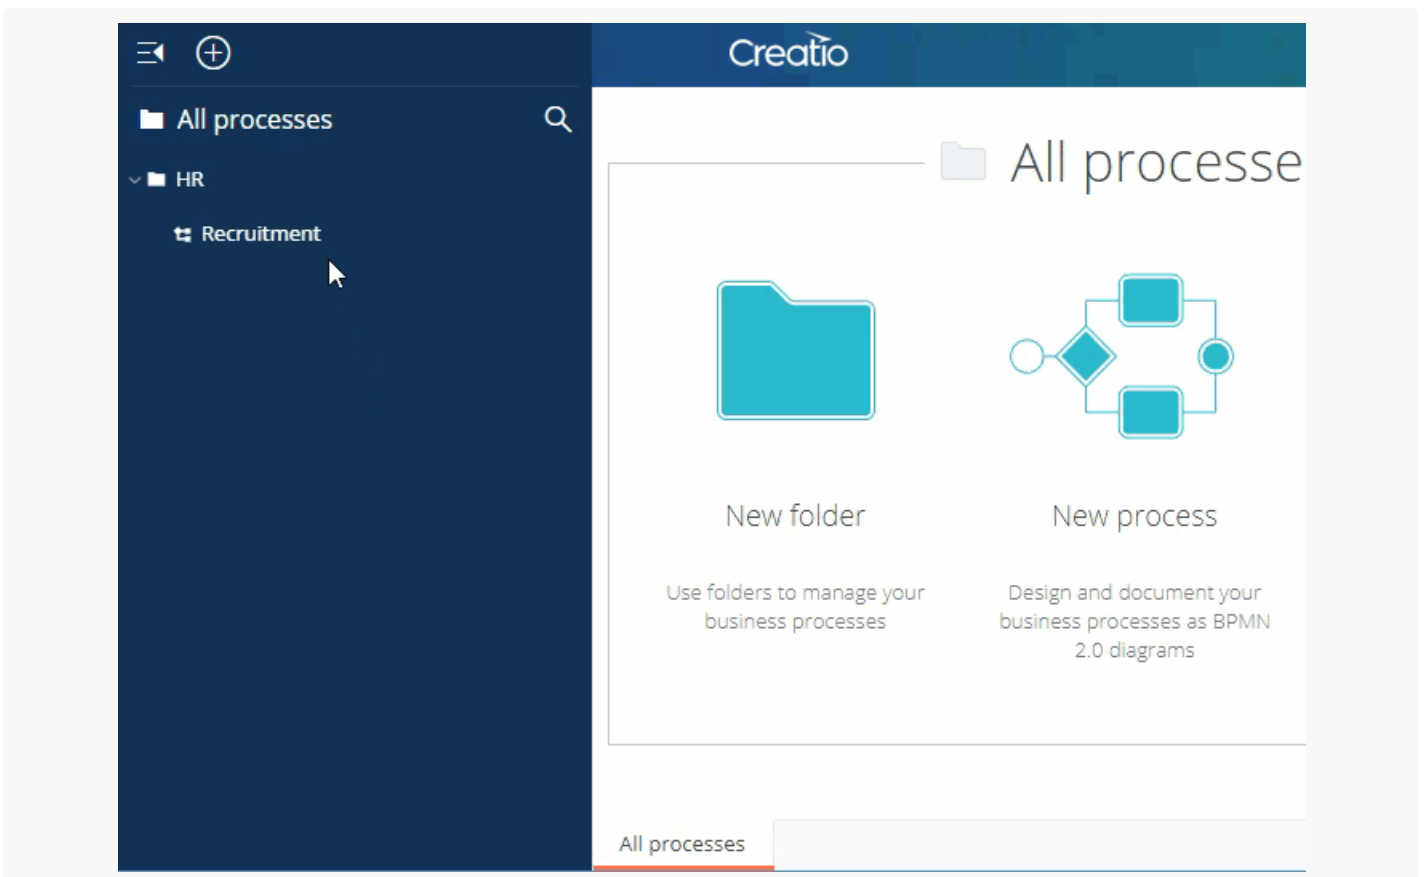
Creatio

All processes

HR

Recruitment

All processe

New folder

Use folders to manage your business processes

New process

Design and document your business processes as BPMN 2.0 diagrams

All processes